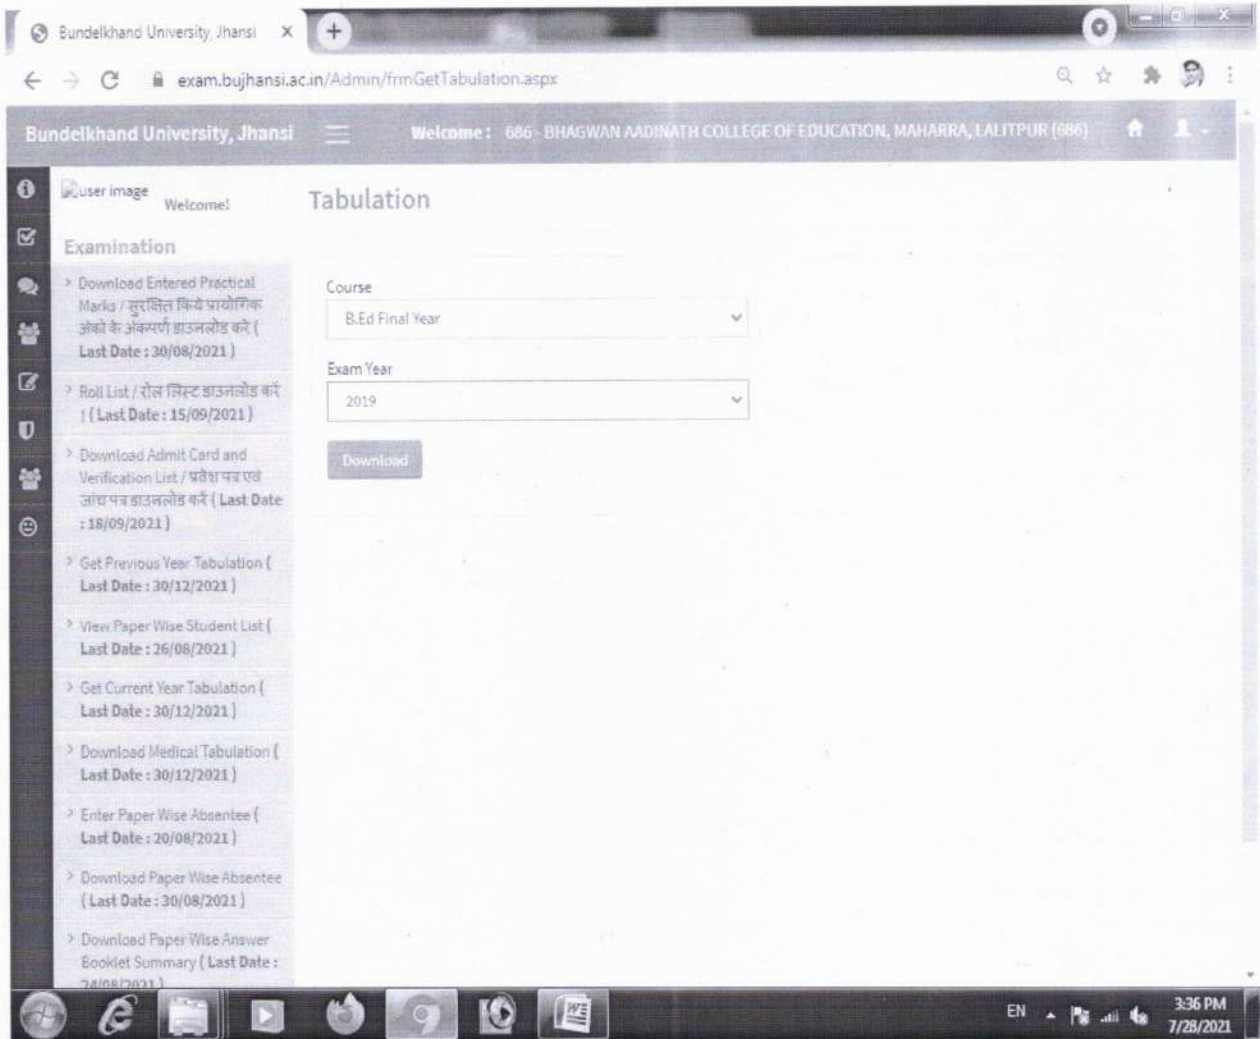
Bundelkhand University, Jhansi ×

exam.bujhansi.ac.in/Admin/frmGetTabulation.aspx

Bundelkhand University, Jhansi

Welcome : 686 - BHAGWAN AADINATH COLLEGE OF EDUCATION, MAHARRA, LALITPUR (686)

user image Welcome!

Examination

> Download Entered Practical Marks / सुरक्षित किये प्रायोगिक अंको के अंकपर्ण डाउनलोड करें ( Last Date : 30/08/2021 )

> Roll List / रोल लिस्ट डाउनलोड करें ( Last Date : 15/09/2021 )

> Download Admit Card and Verification List / प्रवेश पत्र एवं जांच पत्र डाउनलोड करें ( Last Date : 18/09/2021 )

> Get Previous Year Tabulation ( Last Date : 30/12/2021 )

> View Paper Wise Student List ( Last Date : 26/08/2021 )

> Get Current Year Tabulation ( Last Date : 30/12/2021 )

> Download Medical Tabulation ( Last Date : 30/12/2021 )

> Enter Paper Wise Absentee ( Last Date : 20/08/2021 )

> Download Paper Wise Absentee ( Last Date : 30/08/2021 )

> Download Paper Wise Answer Booklet Summary ( Last Date : 24/08/2021 )

Tabulation

Course

B.Ed Final Year

Exam Year

2019

Download

EN 3:36 PM 7/28/2021